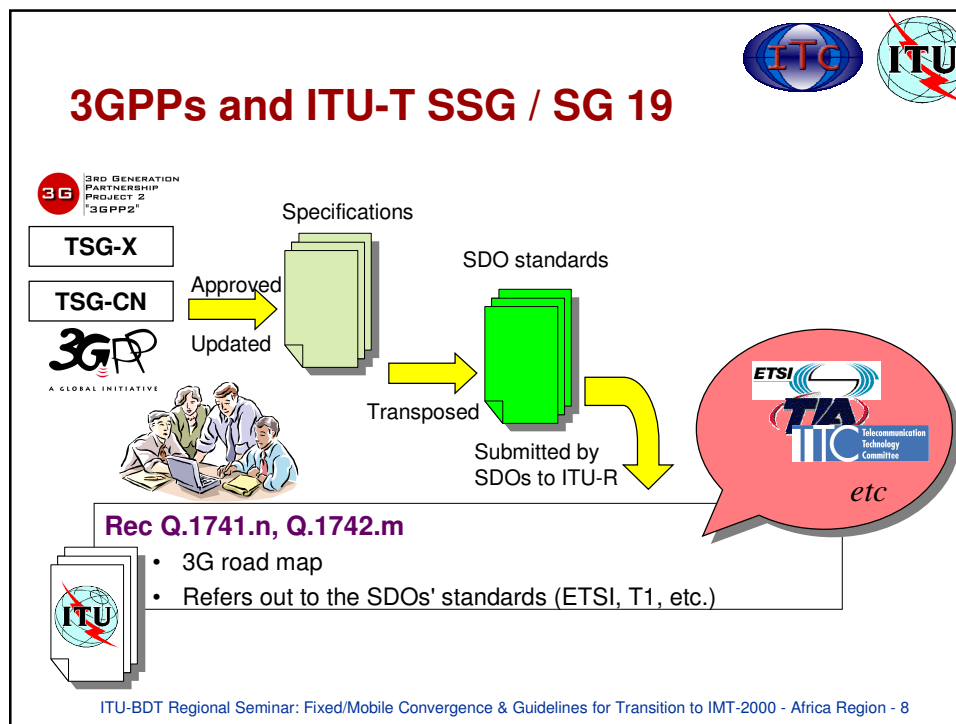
ITC

ITU

3GPPs and ITU-T SSG / SG 19

3G 3RD GENERATION PARTNERSHIP PROJECT 2 "3GPP2"

TSG-X

TSG-CN

3GPP A GLOBAL INITIATIVE

Specifications

Approved

Updated

SDO standards

Transposed

Submitted by SDOs to ITU-R

ETSI

TIA

TTC Telecommunication Technology Committee

etc

Rec Q.1741.n, Q.1742.m

• 3G road map

• Refers out to the SDOs' standards (ETSI, T1, etc.)

ITU

ITU-BDT Regional Seminar: Fixed/Mobile Convergence & Guidelines for Transition to IMT-2000 - Africa Region - 8